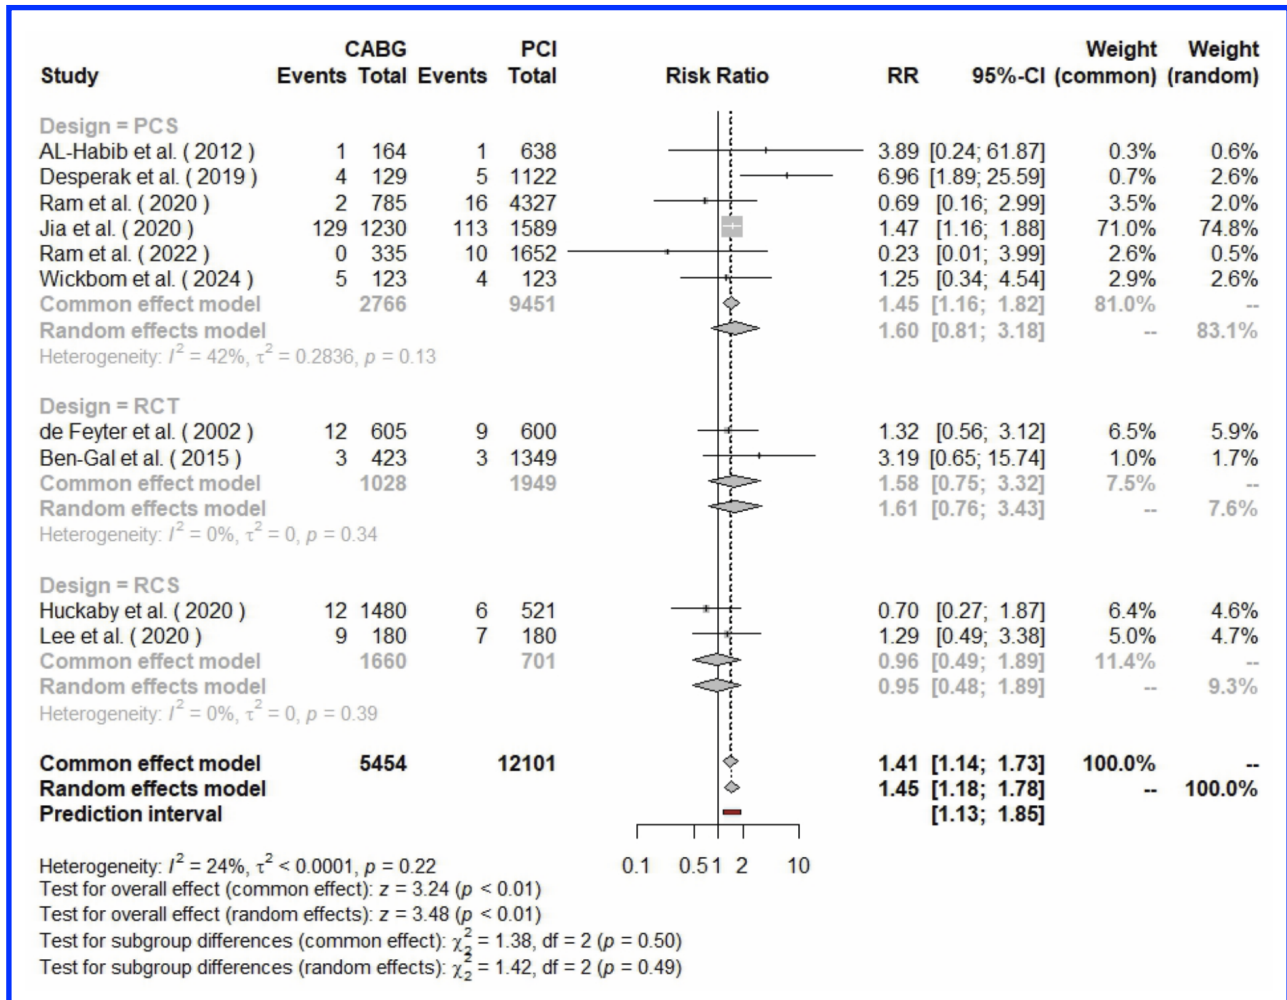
| Study | CABG Events | CABG Total | PCI Events | PCI Total | Risk Ratio | RR | 95%-CI | Weight (common) | Weight (random) |
|---|---|---|---|---|---|---|---|---|---|
| Design = PCS | | | | | | | | | |
| AL-Habib et al. ( 2012 ) | 1 | 164 | 1 | 638 | | 3.89 | [0.24; 61.87] | 0.3% | 0.6% |
| Desperak et al. ( 2019 ) | 4 | 129 | 5 | 1122 | | 6.96 | [1.89; 25.59] | 0.7% | 2.6% |
| Ram et al. ( 2020 ) | 2 | 785 | 16 | 4327 | | 0.69 | [0.16; 2.99] | 3.5% | 2.0% |
| Jia et al. ( 2020 ) | 129 | 1230 | 113 | 1589 | | 1.47 | [1.16; 1.88] | 71.0% | 74.8% |
| Ram et al. ( 2022 ) | 0 | 335 | 10 | 1652 | | 0.23 | [0.01; 3.99] | 2.6% | 0.5% |
| Wickbom et al. ( 2024 ) | 5 | 123 | 4 | 123 | | 1.25 | [0.34; 4.54] | 2.9% | 2.6% |
| Common effect model | | 2766 | | 9451 | | 1.45 | [1.16; 1.82] | 81.0% | -- |
| Random effects model | | | | | | 1.60 | [0.81; 3.18] | -- | 83.1% |
| Heterogeneity: $I^2 = 42\%$, $\tau^2 = 0.2836$, $p = 0.13$ | | | | | | | | | |
| Design = RCT | | | | | | | | | |
| de Feyter et al. ( 2002 ) | 12 | 605 | 9 | 600 | | 1.32 | [0.56; 3.12] | 6.5% | 5.9% |
| Ben-Gal et al. ( 2015 ) | 3 | 423 | 3 | 1349 | | 3.19 | [0.65; 15.74] | 1.0% | 1.7% |
| Common effect model | | 1028 | | 1949 | | 1.58 | [0.75; 3.32] | 7.5% | -- |
| Random effects model | | | | | | 1.61 | [0.76; 3.43] | -- | 7.6% |
| Heterogeneity: $I^2 = 0\%$, $\tau^2 = 0$, $p = 0.34$ | | | | | | | | | |
| Design = RCS | | | | | | | | | |
| Huckaby et al. ( 2020 ) | 12 | 1480 | 6 | 521 | | 0.70 | [0.27; 1.87] | 6.4% | 4.6% |
| Lee et al. ( 2020 ) | 9 | 180 | 7 | 180 | | 1.29 | [0.49; 3.38] | 5.0% | 4.7% |
| Common effect model | | 1660 | | 701 | | 0.96 | [0.49; 1.89] | 11.4% | -- |
| Random effects model | | | | | | 0.95 | [0.48; 1.89] | -- | 9.3% |
| Heterogeneity: $I^2 = 0\%$, $\tau^2 = 0$, $p = 0.39$ | | | | | | | | | |
| Common effect model | | 5454 | | 12101 | | 1.41 | [1.14; 1.73] | 100.0% | -- |
| Random effects model | | | | | | 1.45 | [1.18; 1.78] | -- | 100.0% |
| Prediction interval | | | | | | | [1.13; 1.85] | | |

0.1 0.5 1 2 10

Heterogeneity: $I^2 = 24\%$, $\tau^2 < 0.0001$, $p = 0.22$
Test for overall effect (common effect): $z = 3.24$ ($p < 0.01$)
Test for overall effect (random effects): $z = 3.48$ ($p < 0.01$)
Test for subgroup differences (common effect): $\chi^2_2 = 1.38$, df = 2 ($p = 0.50$)
Test for subgroup differences (random effects): $\chi^2_2 = 1.42$, df = 2 ($p = 0.49$)